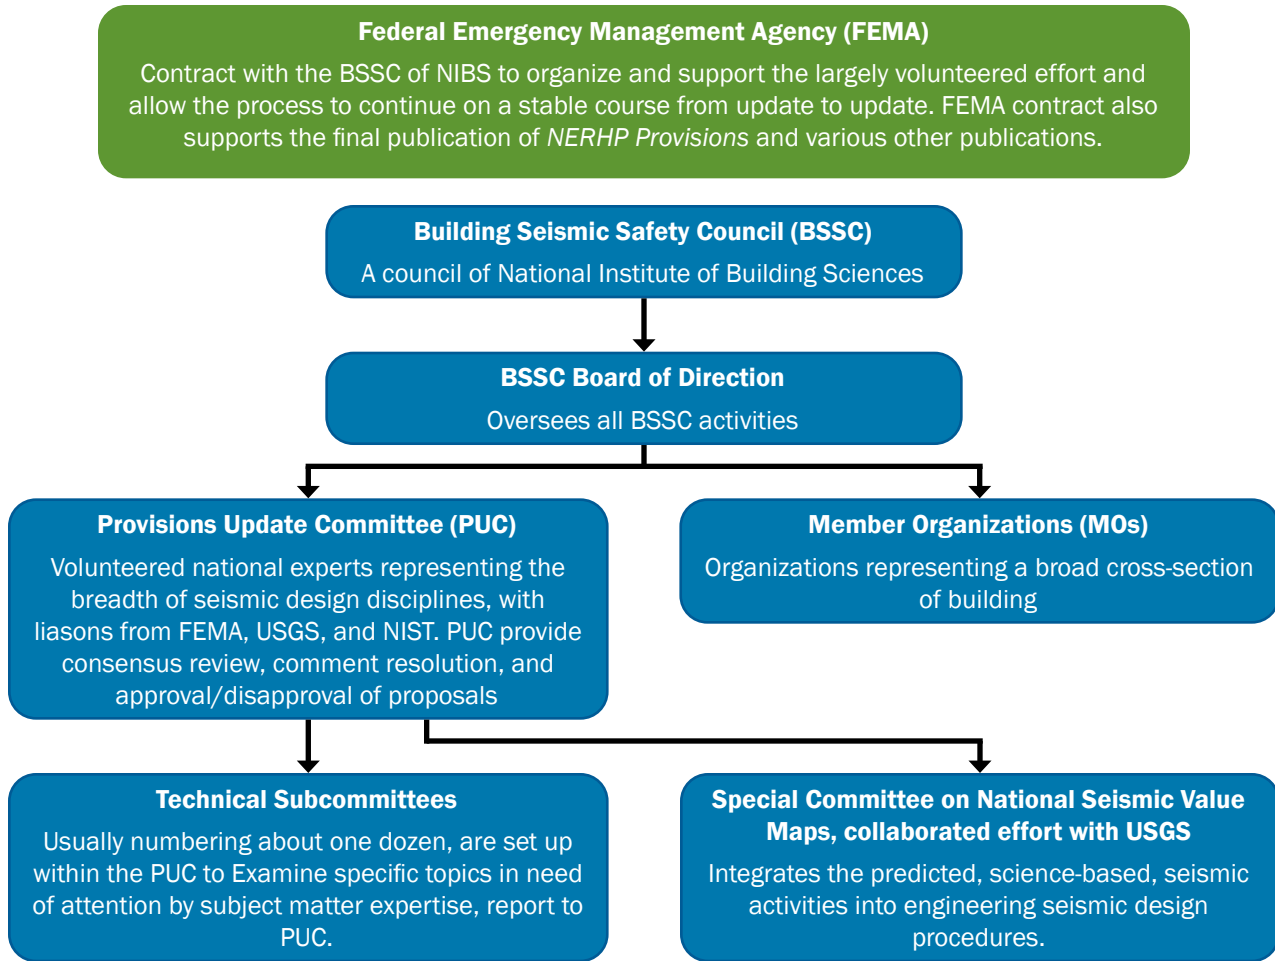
Federal Emergency Management Agency (FEMA)

Contract with the BSSC of NIBS to organize and support the largely volunteered effort and allow the process to continue on a stable course from update to update. FEMA contract also supports the final publication of NERHP Provisions and various other publications.

Building Seismic Safety Council (BSSC)

A council of National Institute of Building Sciences

BSSC Board of Direction

Oversees all BSSC activities

Provisions Update Committee (PUC)

Volunteered national experts representing the breadth of seismic design disciplines, with liasons from FEMA, USGS, and NIST. PUC provide consensus review, comment resolution, and approval/disapproval of proposals

Member Organizations (MOs)

Organizations representing a broad cross-section of building

Technical Subcommittees

Usually numbering about one dozen, are set up within the PUC to Examine specific topics in need of attention by subject matter expertise, report to PUC.

Special Committee on National Seismic Value Maps, collaborated effort with USGS

Integrates the predicted, science-based, seismic activities into engineering seismic design procedures.